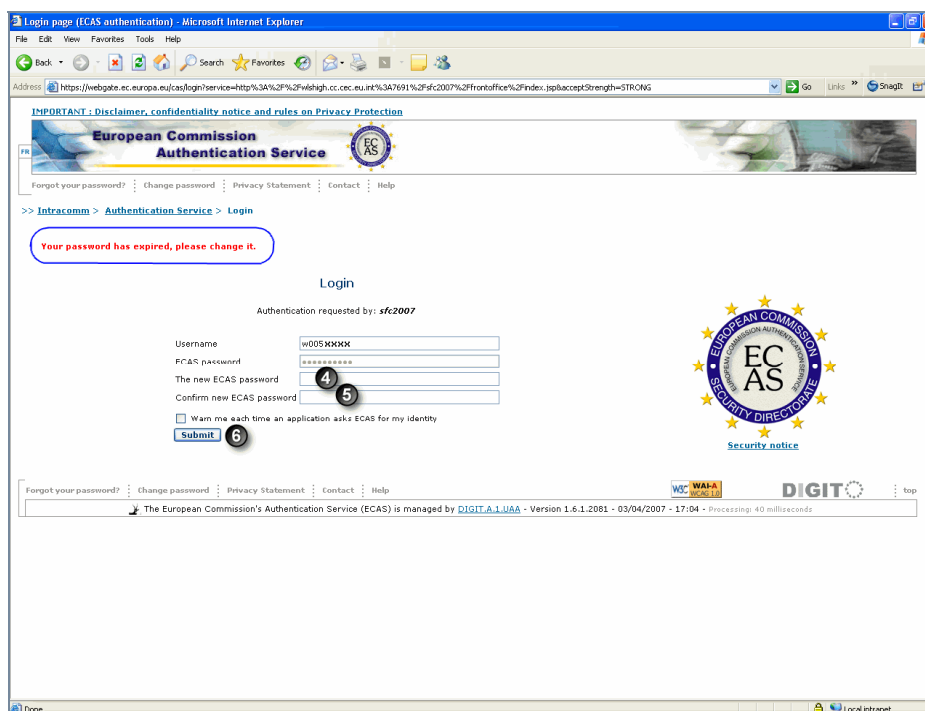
Login page (ECAS authentication) - Microsoft Internet Explorer

File Edit View Favorites Tools Help

Back Search Favorites

Address https://webgate.ec.europa.eu/cas/login?service=http%3A%2F%2Fwlshigh.cc.cec.eu.int%3A7691%2Fsfc2007%2Ffrontoffice%2Findex.jsp&acceptStrength=STRONG Go Links » SnagIt

IMPORTANT : Disclaimer, confidentiality notice and rules on Privacy Protection

FR European Commission Authentication Service EC AS

Forgot your password? | Change password | Privacy Statement | Contact | Help

>> Intracomm > Authentication Service > Login

Your password has expired, please change it.

Login

Authentication requested by: sfc2007

Username w005XXXX
ECAS password ••••••••••
The new ECAS password 4
Confirm new ECAS password 5
Warn me each time an application asks ECAS for my identity
Submit 6

EUROPEAN COMMISSION AUTHENTICATION SERVICE EC AS SECURITY DIRECTORATE
Security notice

Forgot your password? | Change password | Privacy Statement | Contact | Help W3C WAI-A WCAG 1.0 DIGIT top

The European Commission's Authentication Service (ECAS) is managed by DIGIT.A.1.UAA - Version 1.6.1.2081 - 03/04/2007 - 17:04 - Processing: 40 milliseconds

Done Local intranet